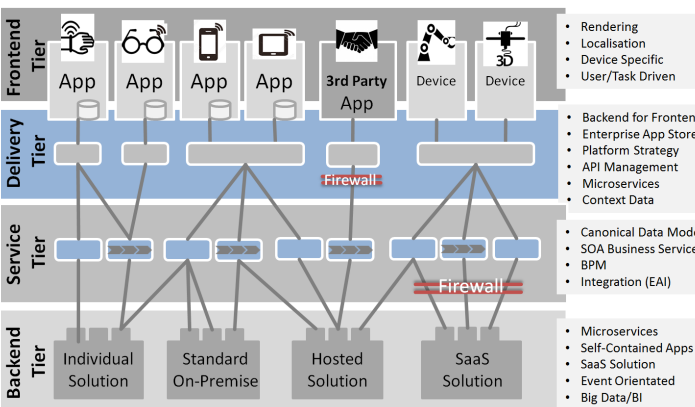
Frontend Tier

App App App App 3rd Party App Device 3D Device

- Rendering
- Localisation
- Device Specific
- User/Task Driven

Delivery Tier

Firewall

- Backend for Fronten
- Enterprise App Store
- Platform Strategy
- API Management
- Microservices
- Context Data

Service Tier

Firewall

- Canonical Data Mode
- SOA Business Service
- BPM
- Integration (EAI)

Backend Tier

Individual Solution

Standard On-Premise

Hosted Solution

SaaS Solution

- Microservices
- Self-Contained Apps
- SaaS Solution
- Event Orientated
- Big Data/BI